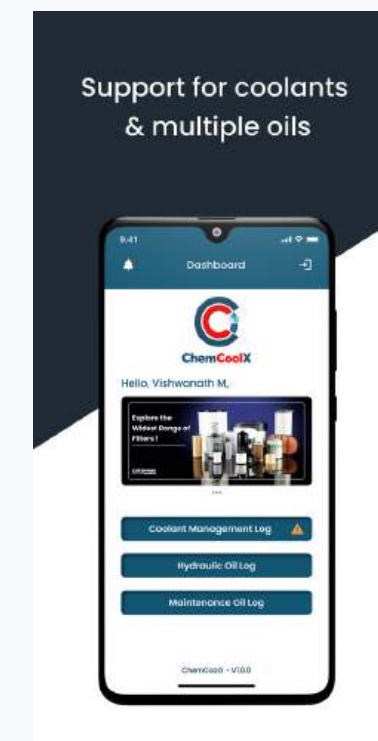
Support for coolants & multiple oils

9:41

Dashboard

ChemCoolX

Hello, Vishwanath M,

Explore the Widest Range of Filters!

Coolant Management Log

Hydraulic Oil Log

Maintenance Oil Log

ChemCoolX - V1.0.0